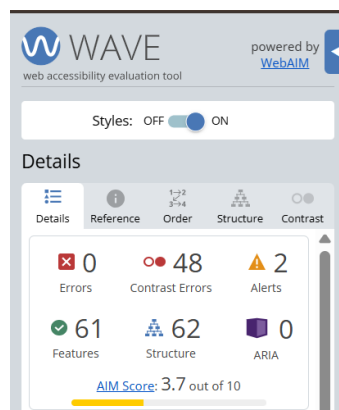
WAVE
web accessibility evaluation tool

powered by
WebAIM

Styles: OFF ON

Details

Details Reference Order Structure Contrast

0
Errors

48
Contrast Errors

2
Alerts

61
Features

62
Structure

0
ARIA

AIM Score: 3.7 out of 10